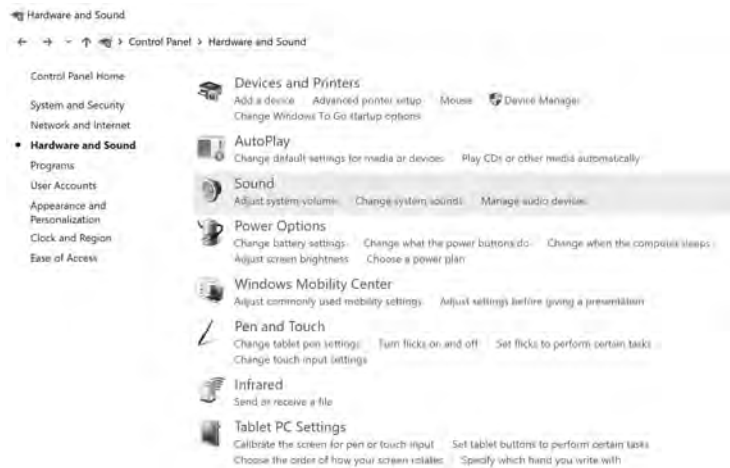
Hardware and Sound

← → ˅ ↑ > Control Panel > Hardware and Sound

Control Panel Home

System and Security

Network and Internet

• Hardware and Sound

Programs

User Accounts

Appearance and Personalization

Clock and Region

Ease of Access

Devices and Printers

Add a device Advanced printer setup Mouse Device Manager

Change Windows To Go startup options

AutoPlay

Change default settings for media or devices Play CDs or other media automatically

Sound

Adjust system volume Change system sounds Manage audio devices

Power Options

Change battery settings Change what the power buttons do Change when the computer sleeps

Adjust screen brightness Choose a power plan

Windows Mobility Center

Adjust commonly used mobility settings Adjust settings before giving a presentation

Pen and Touch

Change tablet pen settings Turn flicks on and off Set flicks to perform certain tasks

Change touch input settings

Infrared

Send or receive a file

Tablet PC Settings

Calibrate the screen for pen or touch input Set tablet buttons to perform certain tasks

Choose the order of how your screen rotates Specify which hand you write with